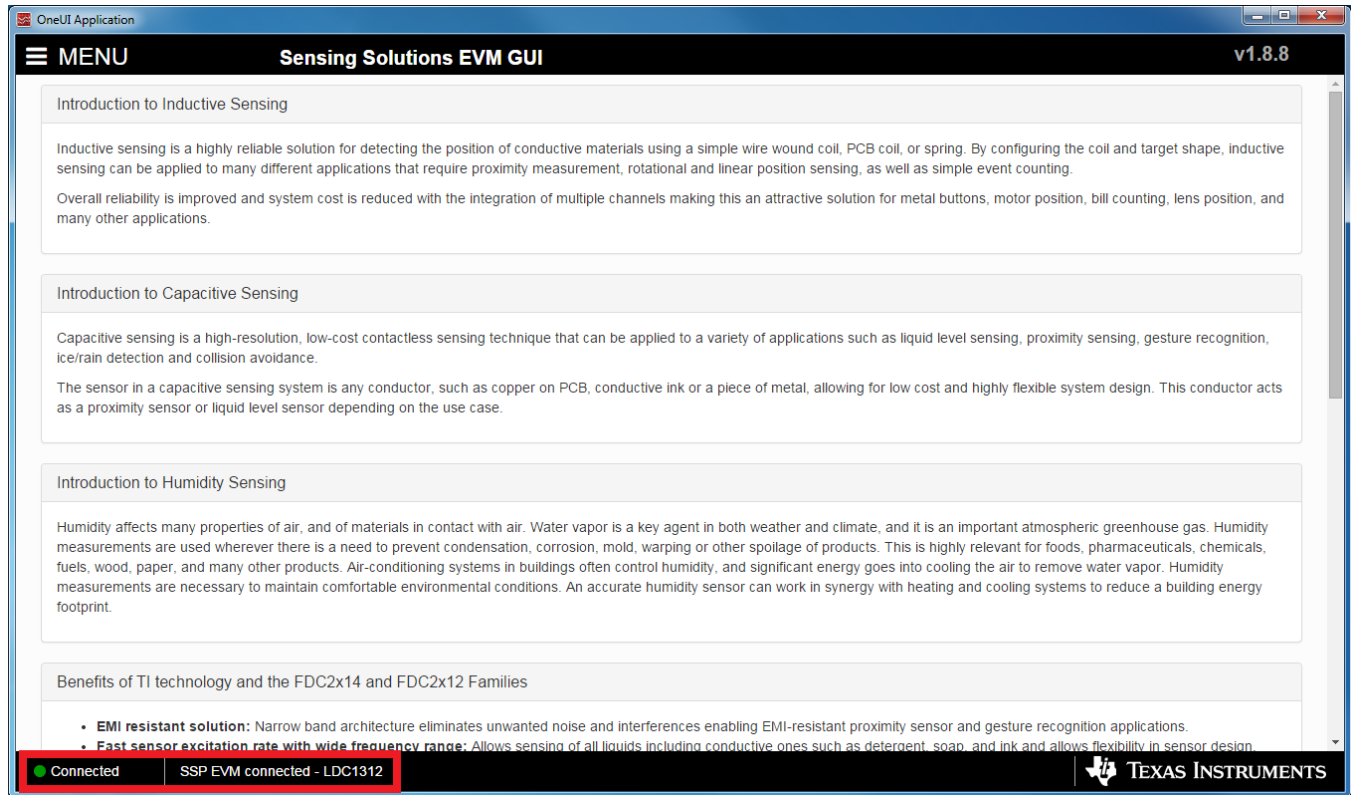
OneUI Application

MENU

Sensing Solutions EVM GUI

v1.8.8

Introduction to Inductive Sensing

Inductive sensing is a highly reliable solution for detecting the position of conductive materials using a simple wire wound coil, PCB coil, or spring. By configuring the coil and target shape, inductive sensing can be applied to many different applications that require proximity measurement, rotational and linear position sensing, as well as simple event counting.

Overall reliability is improved and system cost is reduced with the integration of multiple channels making this an attractive solution for metal buttons, motor position, bill counting, lens position, and many other applications.

Introduction to Capacitive Sensing

Capacitive sensing is a high-resolution, low-cost contactless sensing technique that can be applied to a variety of applications such as liquid level sensing, proximity sensing, gesture recognition, ice/rain detection and collision avoidance.

The sensor in a capacitive sensing system is any conductor, such as copper on PCB, conductive ink or a piece of metal, allowing for low cost and highly flexible system design. This conductor acts as a proximity sensor or liquid level sensor depending on the use case.

Introduction to Humidity Sensing

Humidity affects many properties of air, and of materials in contact with air. Water vapor is a key agent in both weather and climate, and it is an important atmospheric greenhouse gas. Humidity measurements are used wherever there is a need to prevent condensation, corrosion, mold, warping or other spoilage of products. This is highly relevant for foods, pharmaceuticals, chemicals, fuels, wood, paper, and many other products. Air-conditioning systems in buildings often control humidity, and significant energy goes into cooling the air to remove water vapor. Humidity measurements are necessary to maintain comfortable environmental conditions. An accurate humidity sensor can work in synergy with heating and cooling systems to reduce a building energy footprint.

Benefits of TI technology and the FDC2x14 and FDC2x12 Families

- **EMI resistant solution:** Narrow band architecture eliminates unwanted noise and interferences enabling EMI-resistant proximity sensor and gesture recognition applications.
- **Fast sensor excitation rate with wide frequency range:** Allows sensing of all liquids including conductive ones such as detergent, soap, and ink and allows flexibility in sensor design.

Connected

SSP EVM connected - LDC1312

Texas Instruments